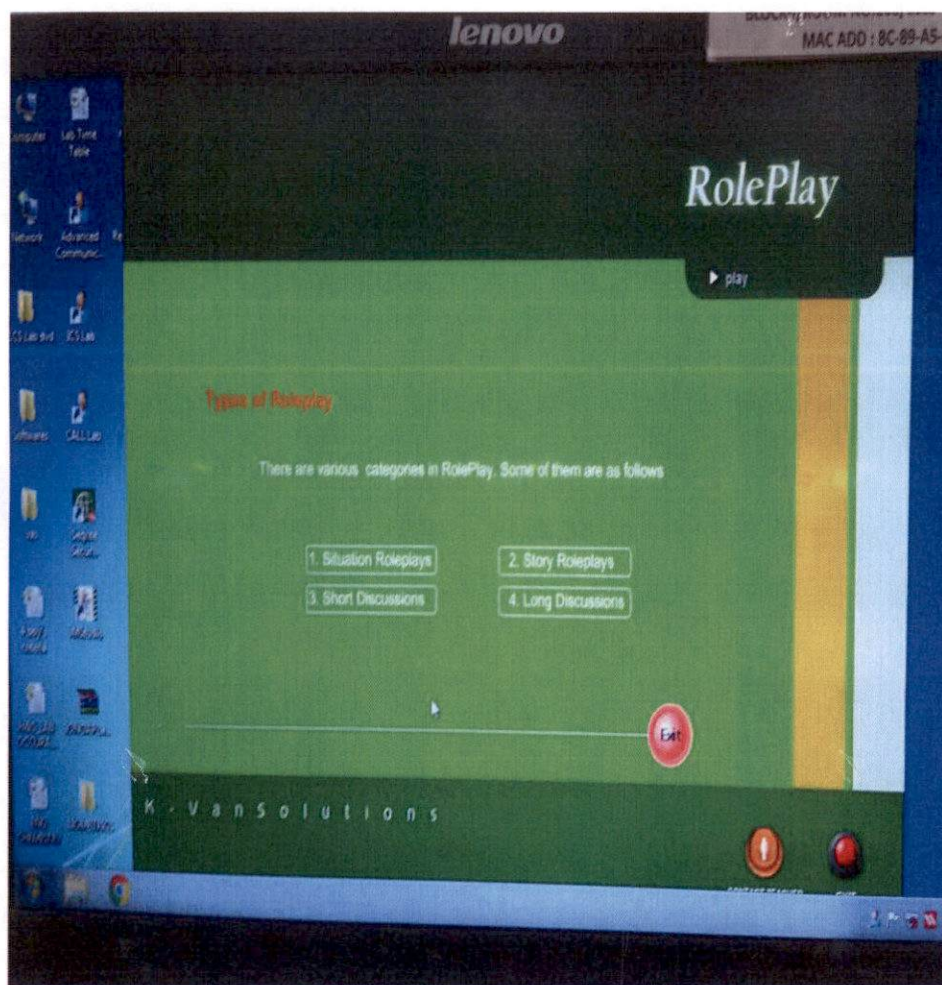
lenovo

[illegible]
MAC ADD : 8C-89-A5-

Computer
Lab Time Table
Network
Advanced Communic...
ICS Lab
CALL Lab
Software

RolePlay

▶ play

Types of Roleplay

There are various categories in RolePlay. Some of them are as follows

1. Situation Roleplays
2. Story Roleplays
3. Short Discussions
4. Long Discussions

Exit

K - V a n S o l u t i o n s

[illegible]
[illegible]